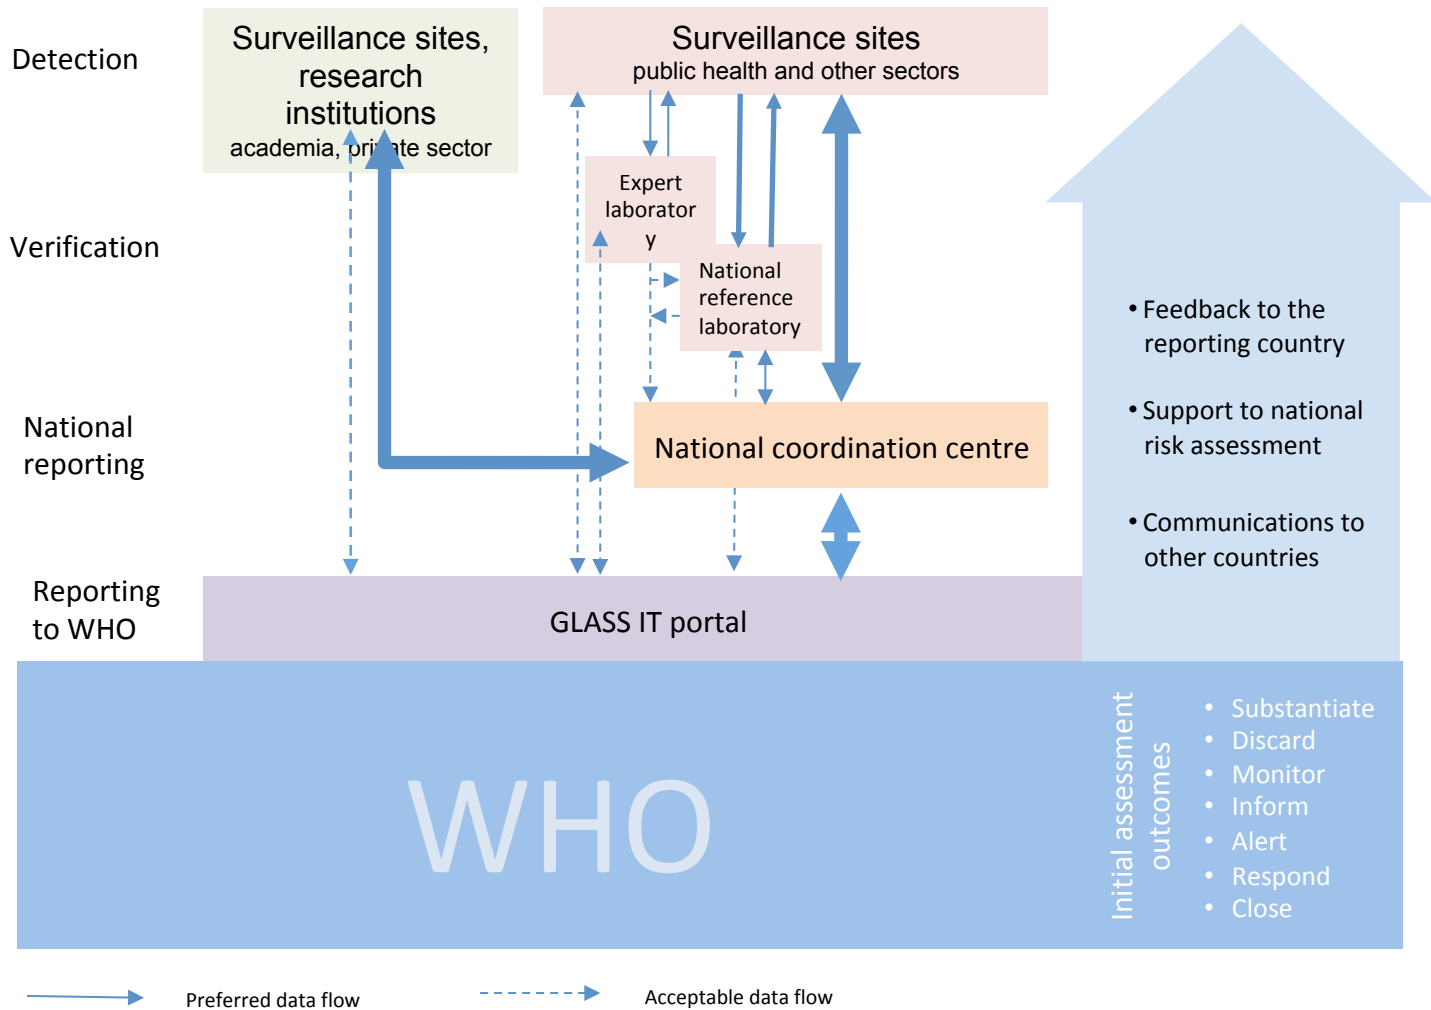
Detection

Surveillance sites, research institutions
academia, pri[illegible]ate sector

Surveillance sites
public health and other sectors

Verification

Expert laborator y

National reference laboratory

National reporting

National coordination centre

• Feedback to the reporting country

• Support to national risk assessment

• Communications to other countries

Reporting to WHO

GLASS IT portal

WHO

Initial assessment outcomes

• Substantiate
• Discard
• Monitor
• Inform
• Alert
• Respond
• Close

Preferred data flow

Acceptable data flow